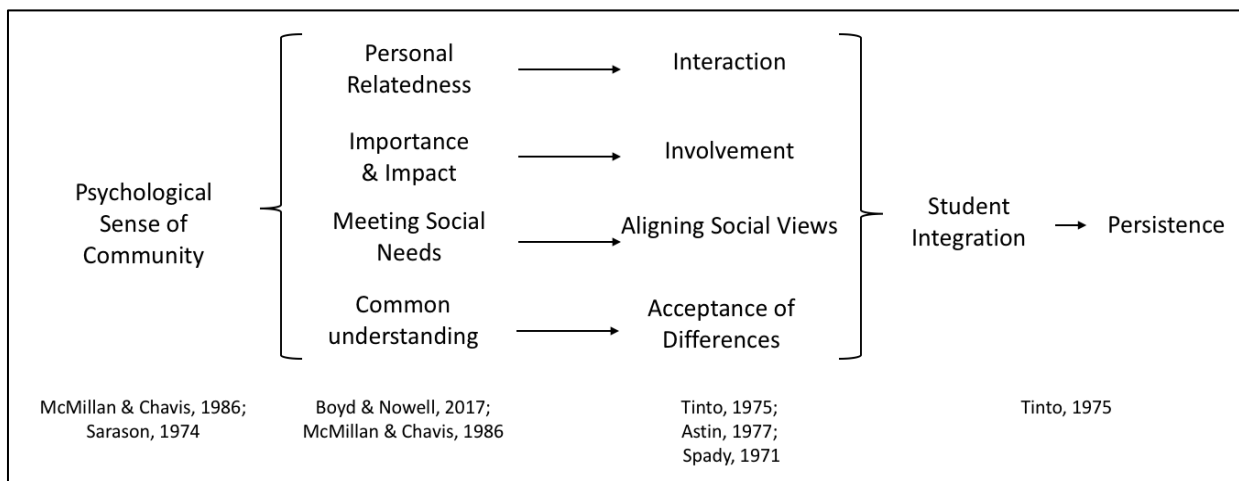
Psychological Sense of Community

Personal Relatedness

Interaction

Importance & Impact

Involvement

Meeting Social Needs

Aligning Social Views

Common understanding

Acceptance of Differences

Student Integration

Persistence

McMillan & Chavis, 1986; Sarason, 1974

Boyd & Nowell, 2017; McMillan & Chavis, 1986

Tinto, 1975; Astin, 1977; Spady, 1971

Tinto, 1975